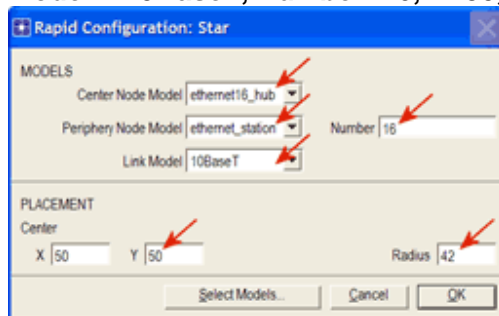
Rapid Configuration: Star

MODELS

Center Node Model ethernet16_hub

Periphery Node Model ethernet_station

Number 16

Link Model 10BaseT

PLACEMENT

Center

X 50

Y 50

Radius 42

Select Models...

Cancel

OK